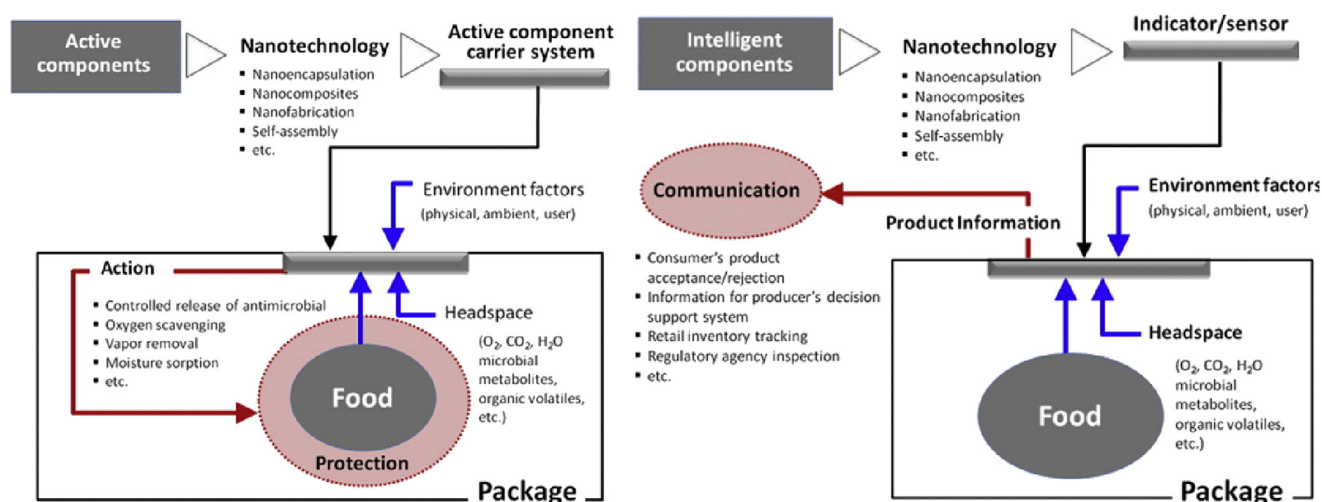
Active components

Nanotechnology
- Nanoencapsulation
- Nanocomposites
- Nanofabrication
- Self-assembly
- etc.

Active component carrier system

Environment factors (physical, ambient, user)

Action
- Controlled release of antimicrobial
- Oxygen scavenging
- Vapor removal
- Moisture sorption
- etc.

Headspace
($O_2$, $CO_2$, $H_2O$ microbial metabolites, organic volatiles, etc.)

Food

Protection

Package

Intelligent components

Nanotechnology
- Nanoencapsulation
- Nanocomposites
- Nanofabrication
- Self-assembly
- etc.

Indicator/sensor

Communication

Product Information

Environment factors (physical, ambient, user)

- Consumer's product acceptance/rejection
- Information for producer's decision support system
- Retail inventory tracking
- Regulatory agency inspection
- etc.

Headspace
($O_2$, $CO_2$, $H_2O$ microbial metabolites, organic volatiles, etc.)

Food

Package